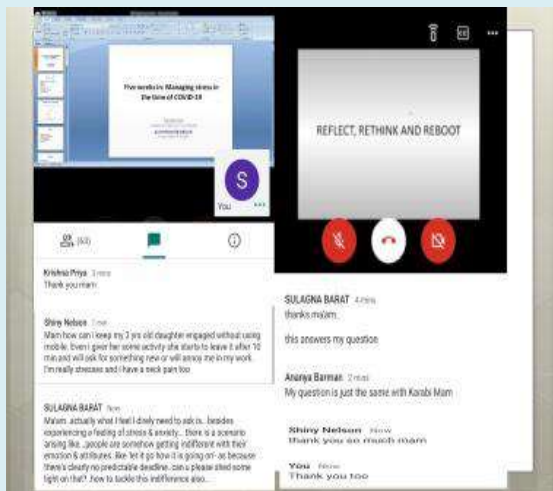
Five words to: Managing stress in the time of COVID-19

S
You

REFLECT, RETHINK AND REBOOT

(63)

Krishna Priya 3 mins
Thank you mam

Shiny Nelson 1 min
Mam how can I keep my 3 yrs old daughter engaged without using mobile. Even I give her some activity she starts to leave it after 10 min and will ask for something new or will annoy me in my work. I'm really stressed and I have a neck pain too

SULAGNA BARAT Now
Ma'am. actually what I feel I direly need to ask is.. besides experiencing a feeling of stress & anxiety... there is a scenario arising like...people are somehow getting indifferent with their emotion & attributes..like 'let it go how it is going on'..as because there's clearly no predictable deadline..can u please shed some light on that? .how to tackle this indifference also...

SULAGNA BARAT 4 mins
thanks ma'am.

this answers my question

Ananya Barman 2 mins
My question is just the same with Karabi Mam

Shiny Nelson Now
thank you so much mam

You Now
Thank you too